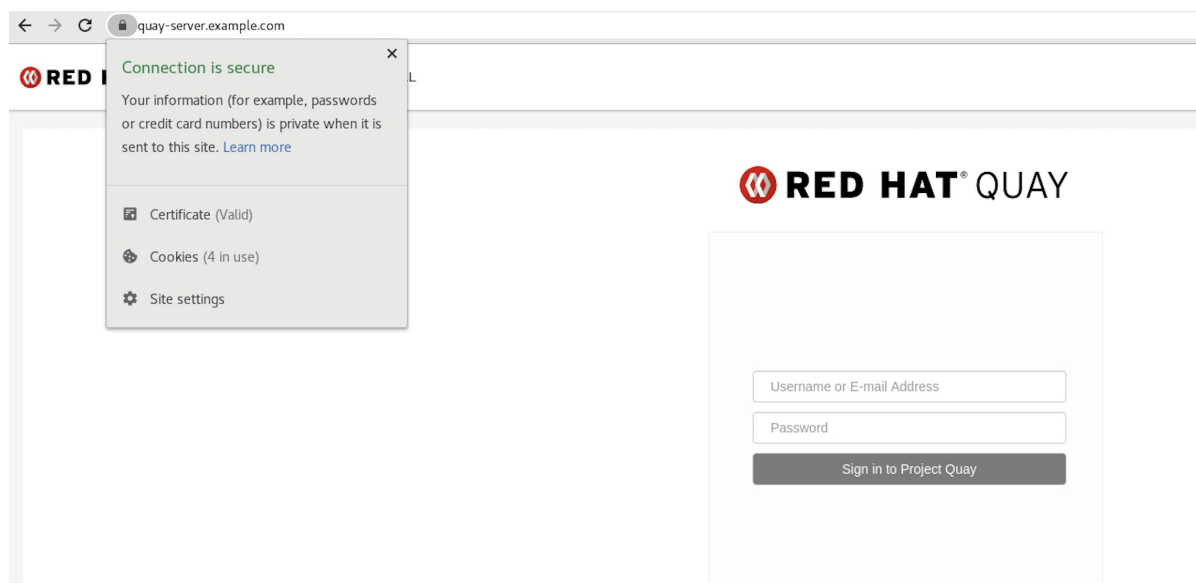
quay-server.example.com

RED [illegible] L

Connection is secure

Your information (for example, passwords or credit card numbers) is private when it is sent to this site. Learn more

Certificate (Valid)

Cookies (4 in use)

Site settings

RED HAT® QUAY

Username or E-mail Address

Password

Sign in to Project Quay